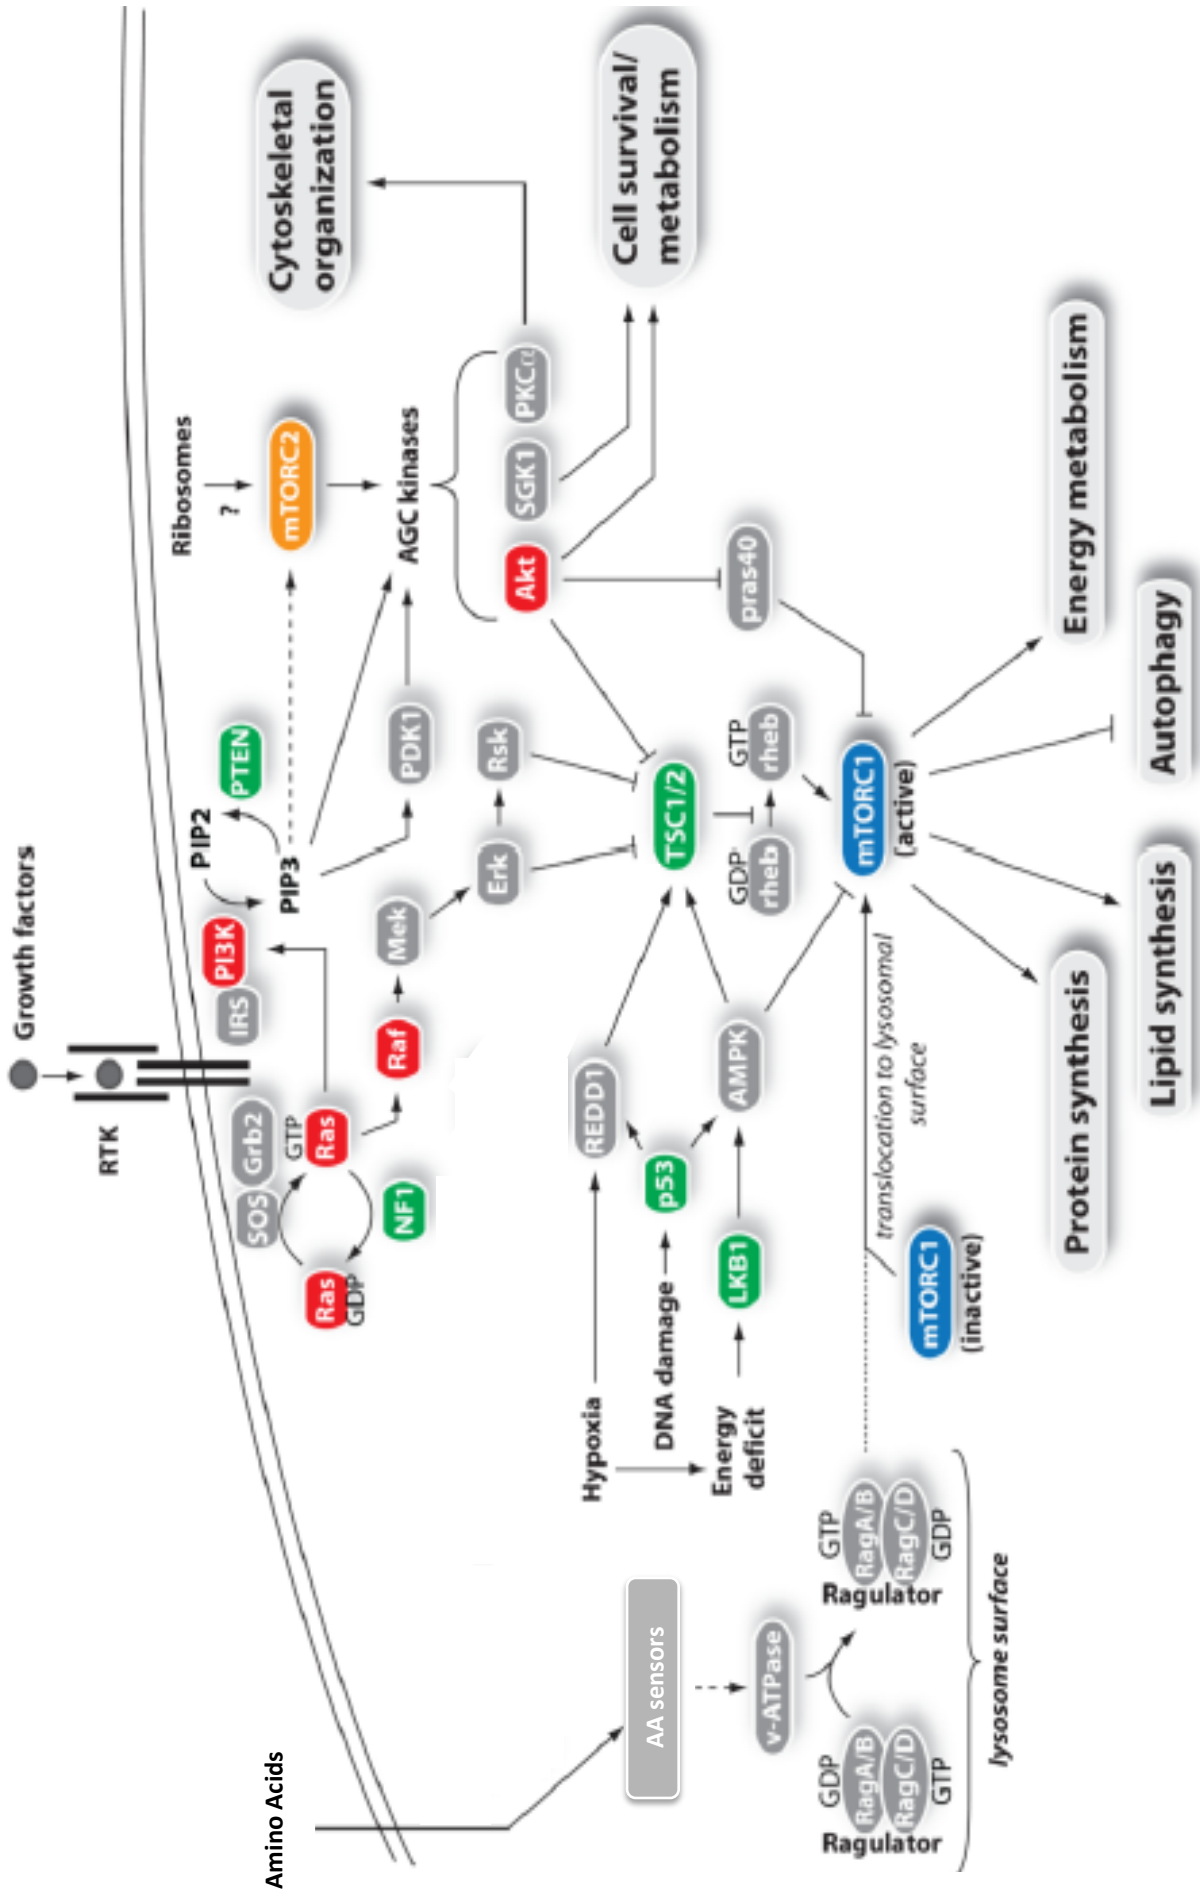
Growth factors

RTK

SOS

Grb2

GTP

Ras

Ras

GDP

NF1

IRS

PI3K

PIP2

PIP3

PTEN

Raf

Mek

Erk

Rsk

PDK1

Ribosomes

?

mTORC2

AGC kinases

Akt

SGK1

PKCα

Cytoskeletal organization

Cell survival/ metabolism

pras40

TSC1/2

GDP

rheb

GTP

rheb

mTORC1 (active)

Energy metabolism

Autophagy

Lipid synthesis

Protein synthesis

REDD1

p53

AMPK

LKB1

Hypoxia

DNA damage

Energy deficit

translocation to lysosomal surface

mTORC1 (inactive)

Amino Acids

AA sensors

v-ATPase

GDP

RagA/B

RagC/D

GTP

Ragulator

GTP

RagA/B

RagC/D

GDP

Ragulator

lysosome surface